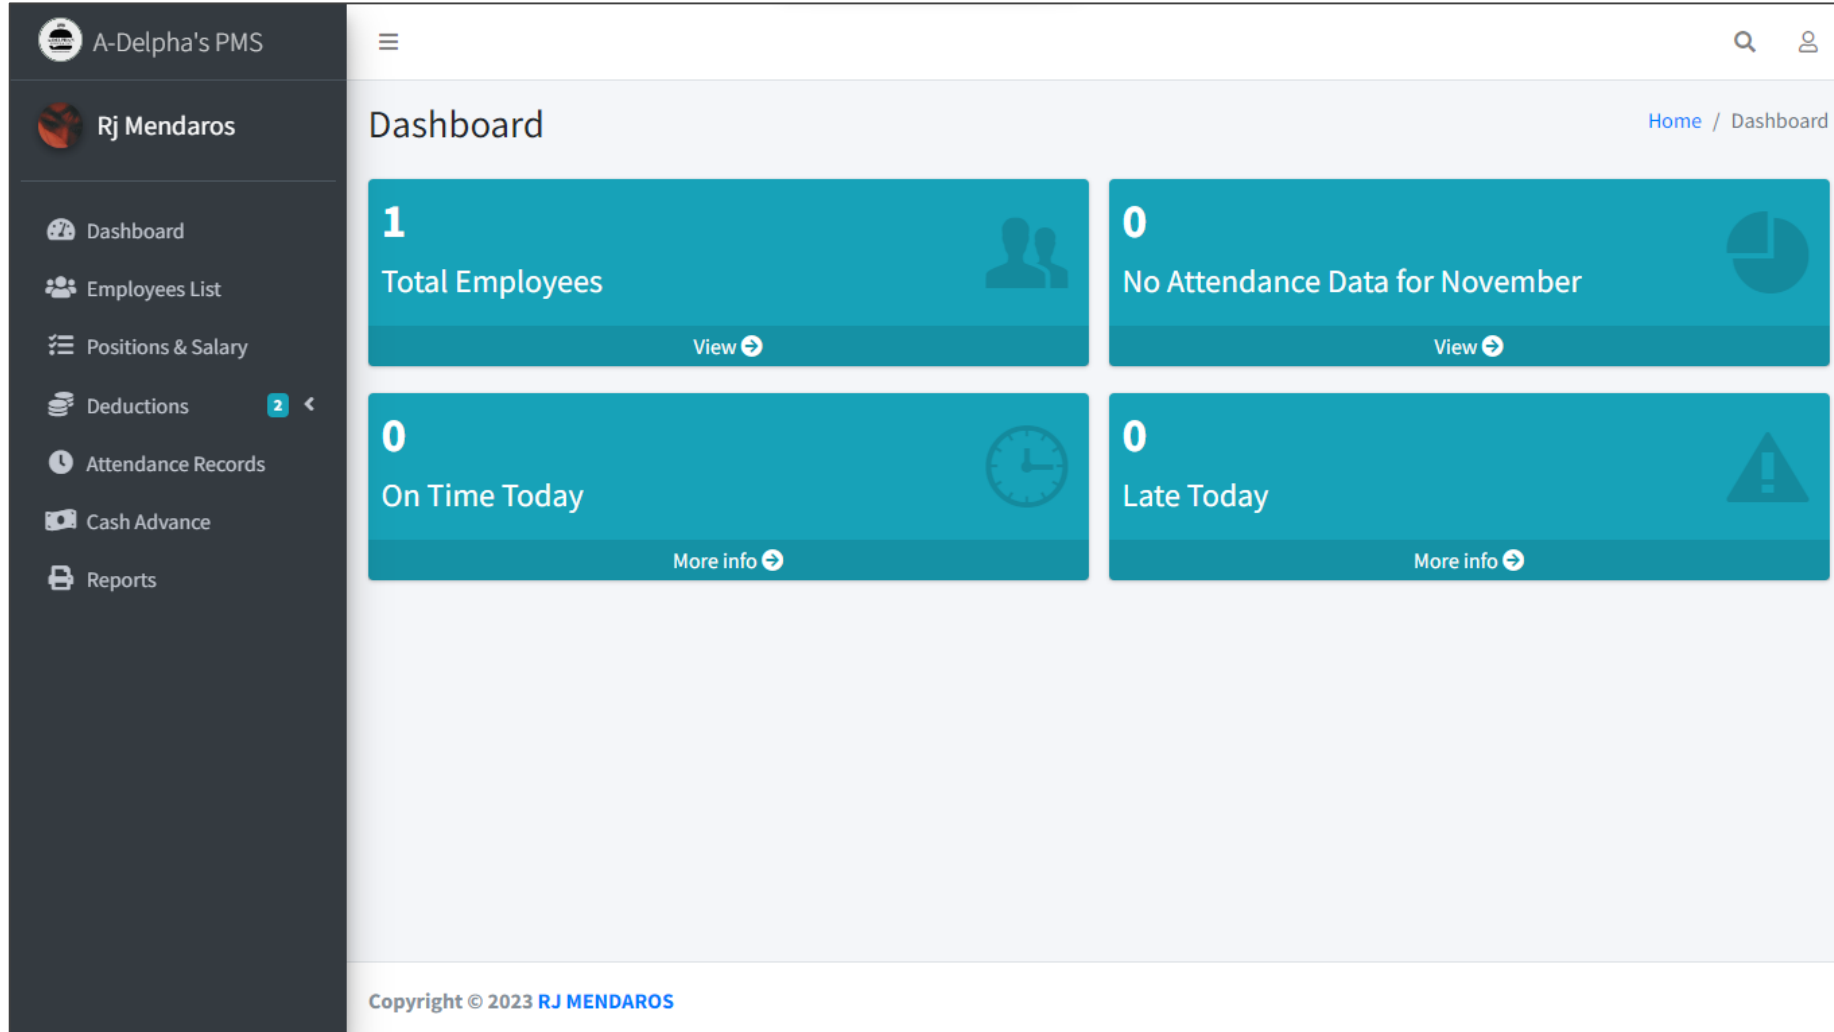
A-Delpha's PMS

Rj Mendaros

Dashboard
Employees List
Positions & Salary
Deductions 2
Attendance Records
Cash Advance
Reports

Dashboard

Home / Dashboard

1
Total Employees
View

0
No Attendance Data for November
View

0
On Time Today
More info

0
Late Today
More info

Copyright © 2023 RJ MENDAROS